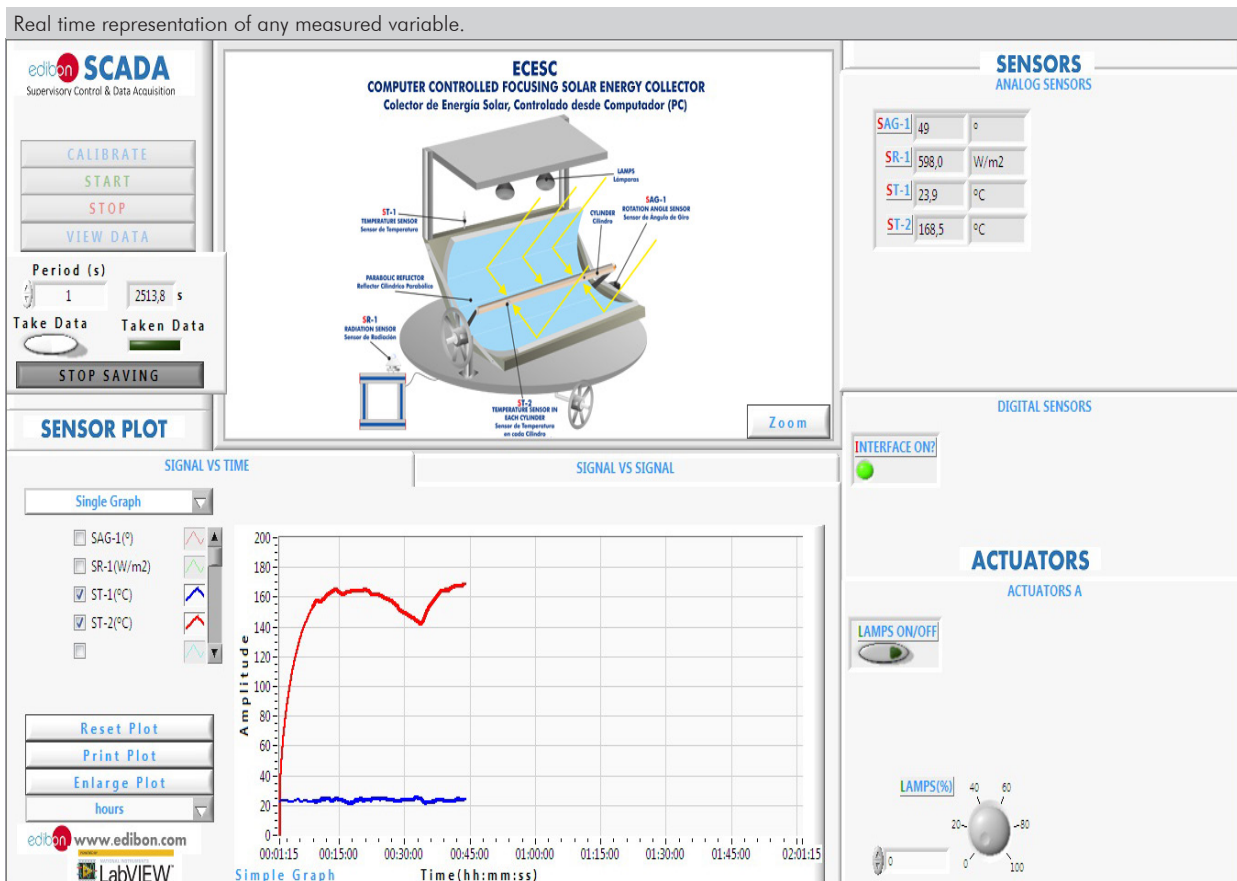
Real time representation of any measured variable.

edibon SCADA
Supervisory Control & Data Acquisition

CALIBRATE
START
STOP
VIEW DATA

Period (s)
1
2513,8 s
Take Data
Taken Data
STOP SAVING

ECESC
COMPUTER CONTROLLED FOCUSING SOLAR ENERGY COLLECTOR
Colector de Energía Solar, Controlado desde Computador (PC)

LAMPS
Lámparas
ST-1
TEMPERATURE SENSOR
Sensor de Temperatura
CYLINDER
Cilindro
SAG-1
ROTATION ANGLE SENSOR
Sensor de Angulo de Giro
PARABOLIC REFLECTOR
Reflector Cilíndrico Parabólico
SR-1
RADIATION SENSOR
Sensor de Radiación
ST-2
TEMPERATURE SENSOR IN EACH CYLINDER
Sensor de Temperatura en cada Cilindro

Zoom

SENSORS
ANALOG SENSORS

| SAG-1 | 49 | ° |
|---|---|---|
| SR-1 | 598,0 | W/m2 |
| ST-1 | 23,9 | °C |
| ST-2 | 168,5 | °C |

DIGITAL SENSORS
INTERFACE ON?

ACTUATORS
ACTUATORS A
LAMPS ON/OFF
LAMPS(%)
40 60 20 80 0 100
0

SENSOR PLOT
SIGNAL VS TIME
SIGNAL VS SIGNAL
Single Graph
SAG-1(°)
SR-1(W/m2)
ST-1(°C)
ST-2(°C)

Reset Plot
Print Plot
Enlarge Plot
hours

200 180 160 140 120 100 80 60 40 20 0
Amplitude
00:01:15 00:15:00 00:30:00 00:45:00 01:00:00 01:15:00 01:30:00 01:45:00 02:01:15
Simple Graph
Time(hh:mm:ss)

edibon www.edibon.com
LabVIEW